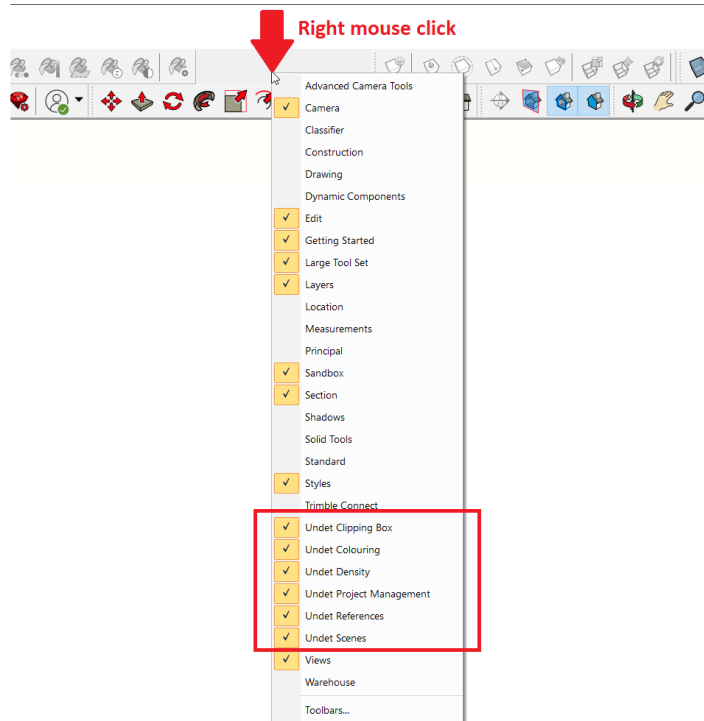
Right mouse click

Advanced Camera Tools
✓ Camera
Classifier
Construction
Drawing
Dynamic Components
✓ Edit
✓ Getting Started
✓ Large Tool Set
✓ Layers
Location
Measurements
Principal
✓ Sandbox
✓ Section
Shadows
Solid Tools
Standard
✓ Styles
Trimble Connect
✓ Undet Clipping Box
✓ Undet Colouring
✓ Undet Density
✓ Undet Project Management
✓ Undet References
✓ Undet Scenes
✓ Views
Warehouse
Toolbars...